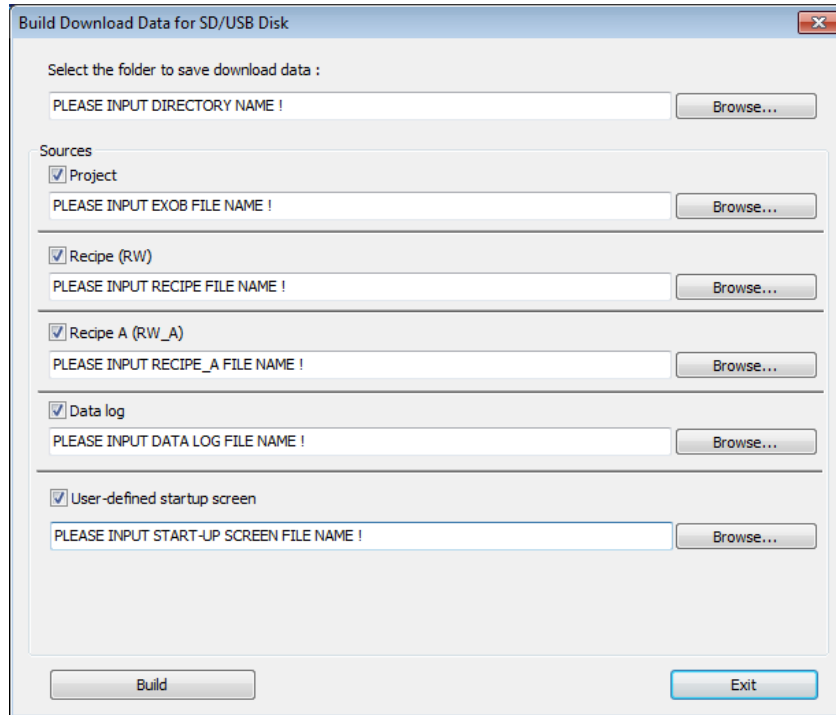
Build Download Data for SD/USB Disk

Select the folder to save download data :

PLEASE INPUT DIRECTORY NAME !

Browse...

Sources

Project

PLEASE INPUT EXOB FILE NAME !

Browse...

Recipe (RW)

PLEASE INPUT RECIPE FILE NAME !

Browse...

Recipe A (RW_A)

PLEASE INPUT RECIPE_A FILE NAME !

Browse...

Data log

PLEASE INPUT DATA LOG FILE NAME !

Browse...

User-defined startup screen

PLEASE INPUT START-UP SCREEN FILE NAME !

Browse...

Build

Exit